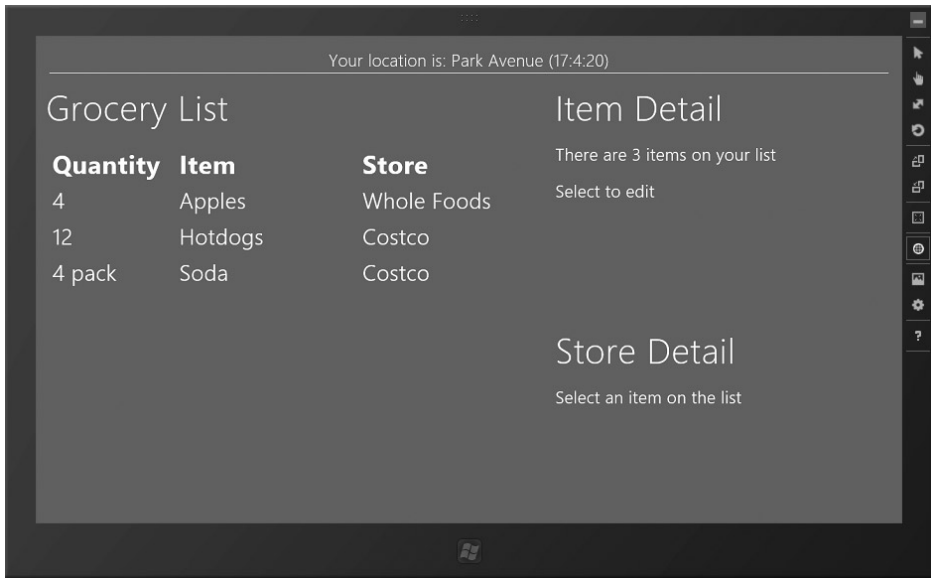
Your location is: Park Avenue (17:4:20)

Grocery List

| Quantity | Item | Store |
|---|---|---|
| 4 | Apples | Whole Foods |
| 12 | Hotdogs | Costco |
| 4 pack | Soda | Costco |

Item Detail

There are 3 items on your list

Select to edit

Store Detail

Select an item on the list

?